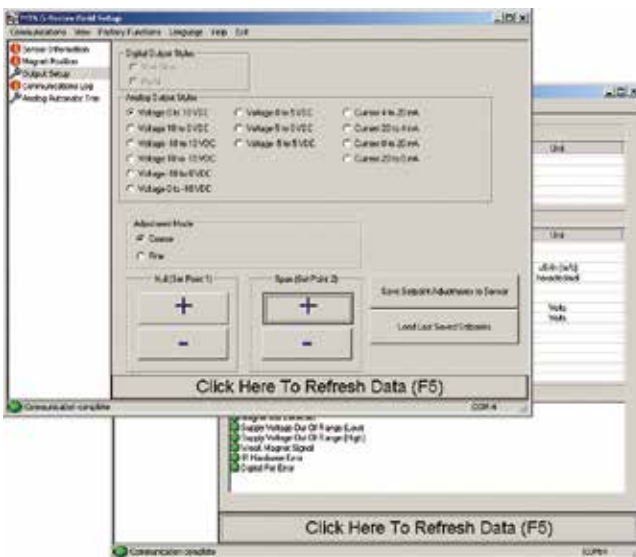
MTS G-Series Field Setup

Communications View Factory Functions Language Help Exit

Sensor Information
Magnet Position
Output Setup
Communications Log
Analog Automatic Trim

Digital Output States
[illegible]
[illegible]

Analog Output States
Voltage 0 to 10 VDC
Voltage 10 to 0 VDC
Voltage -10 to 10 VDC
Voltage 10 to -10 VDC
Voltage -10 to 0 VDC
Voltage 0 to -10 VDC
Voltage 0 to 5 VDC
Voltage 5 to 0 VDC
Voltage -5 to 5 VDC
Current 4 to 20 mA
Current 20 to 4 mA
Current 0 to 20 mA
Current 20 to 0 mA

Adjustment Mode
Coarse
Fine

Null (Set Point 1)
+
-

Span (Set Point 2)
+
-

Save Setpoint Adjustments to Sensor

Load Last Saved Setpoints

Click Here To Refresh Data (F5)

Communication complete

COM 4

Unit

Unit

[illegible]
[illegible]

Volts
Volts

Magnet Not Detected
Supply Voltage Out Of Range (Low)
Supply Voltage Out Of Range (High)
Weak Magnet Signal
IP Hardware Error
Digital Fw Error

Click Here To Refresh Data (F5)

Communication complete

COM4